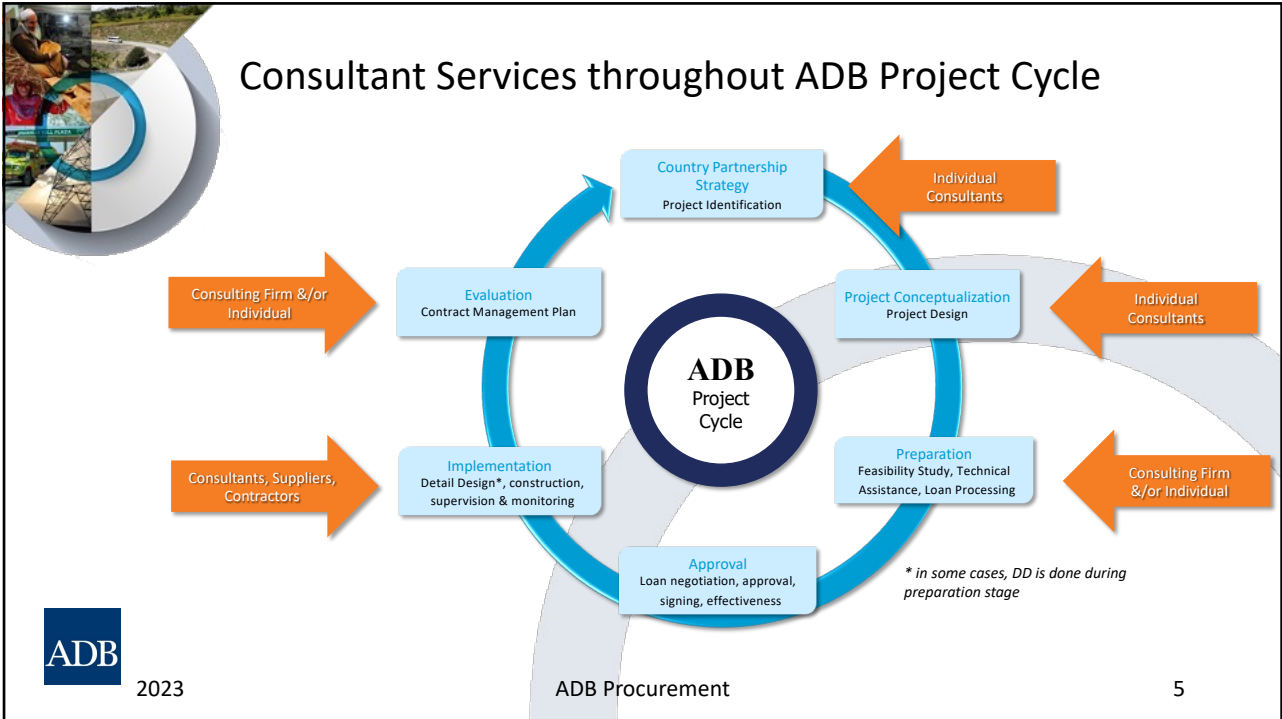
Consultant Services throughout ADB Project Cycle

Country Partnership Strategy
Project Identification

Individual Consultants

Consulting Firm &/or Individual

Evaluation
Contract Management Plan

Project Conceptualization
Project Design

Individual Consultants

ADB
Project
Cycle

Consultants, Suppliers, Contractors

Implementation
Detail Design*, construction, supervision & monitoring

Preparation
Feasibility Study, Technical Assistance, Loan Processing

Consulting Firm &/or Individual

Approval
Loan negotiation, approval, signing, effectiveness

* in some cases, DD is done during preparation stage

ADB

2023

ADB Procurement

5